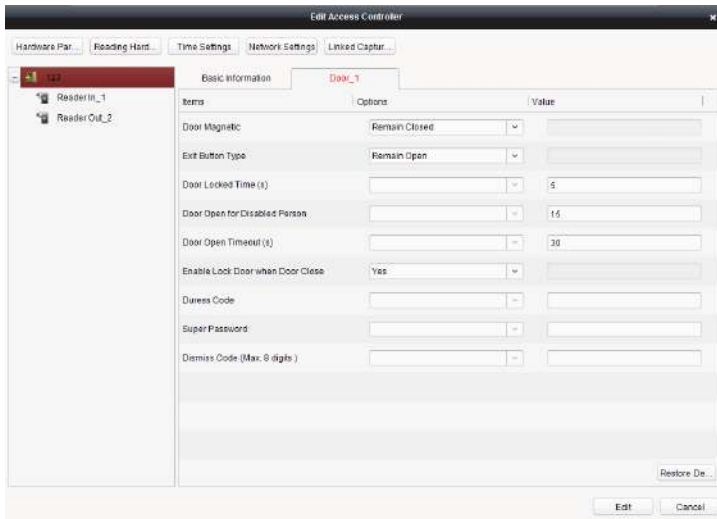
Edit Access Controller

Hardware Par... Reading Hard... Time Settings Network Settings Linked Captur...

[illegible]
ReaderIn_1
Reader Out_2

Basic Information Door_1

| Items | Options | Value |
|---|---|---|
| Door Magnetic | Remain Closed | |
| Exit Button Type | Remain Open | |
| Door Locked Time (s) | | 5 |
| Door Open for Disabled Person | | 15 |
| Door Open Timeout (s) | | 30 |
| Enable Lock Door when Door Close | Yes | |
| Duress Code | | |
| Super Password | | |
| Dismiss Code (Max. 8 digits ) | | |

Restore De...

Edit Cancel